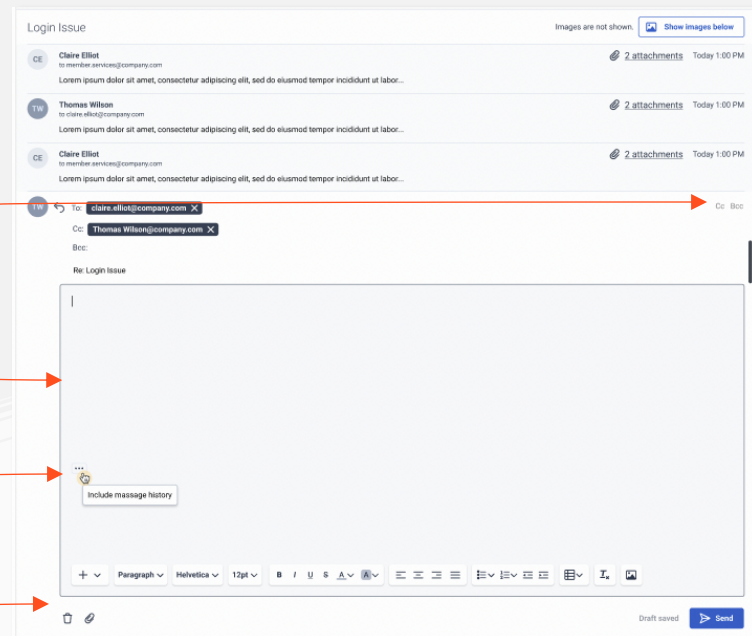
Login Issue

Images are not shown. Show images below

CE Claire Elliot
to member.services@company.com
Lorem ipsum dolor sit amet, consectetur adipiscing elit, sed do eiusmod tempor incididunt ut labor...
2 attachments Today 1:00 PM

TW Thomas Wilson
to claire.elliot@company.com
Lorem ipsum dolor sit amet, consectetur adipiscing elit, sed do eiusmod tempor incididunt ut labor...
2 attachments Today 1:00 PM

CE Claire Elliot
to member.services@company.com
Lorem ipsum dolor sit amet, consectetur adipiscing elit, sed do eiusmod tempor incididunt ut labor...
2 attachments Today 1:00 PM

TW
To: claire.elliot@company.com
Cc Bcc
Cc: Thomas Wilson@company.com
Bcc:
Re: Login Issue

...
Include massage history

Paragraph Helvetica 12pt B I U S A

Draft saved Send